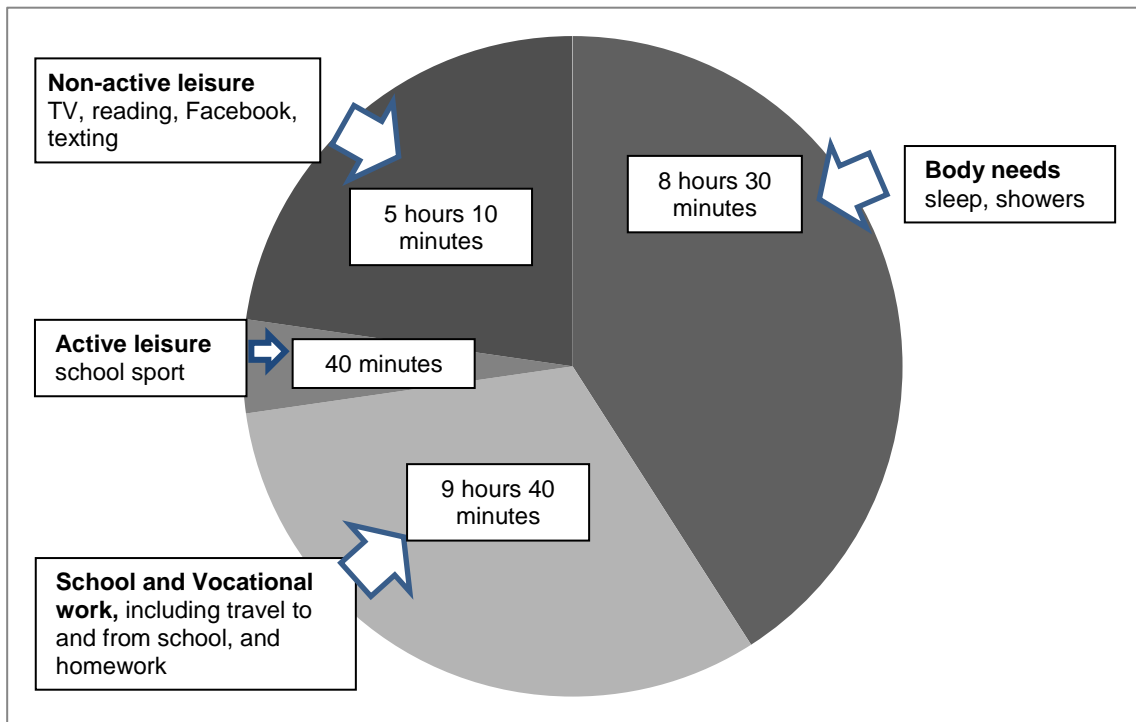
Non-active leisure
TV, reading, Facebook, texting

5 hours 10 minutes

8 hours 30 minutes

Body needs
sleep, showers

Active leisure
school sport

40 minutes

9 hours 40 minutes

School and Vocational work, including travel to and from school, and homework